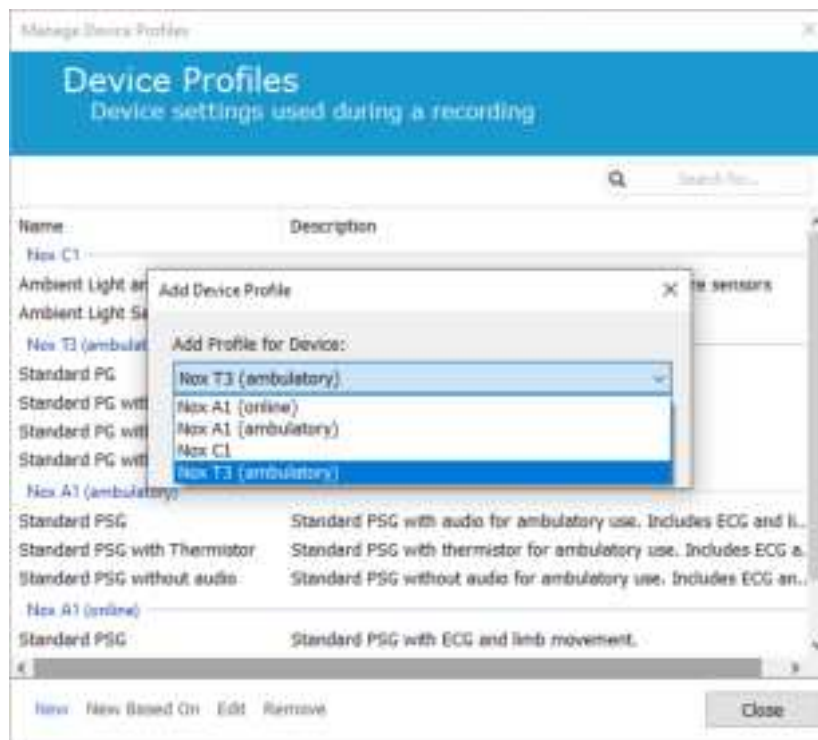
Manage Device Profiles

Device Profiles
Device settings used during a recording

Search for...

| Name | Description |
|---|---|
| Nox C1 | |
| Ambient Light ar | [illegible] sensors |
| Ambient Light Se | |
| Nox T3 (ambulat | |
| Standard PG | |
| Standard PG wit | |
| Standard PG wit | |
| Standard PG wit | |
| Nox A1 (ambulatory) | |
| Standard PSG | Standard PSG with audio for ambulatory use. Includes ECG and li... |
| Standard PSG with Thermistor | Standard PSG with thermistor for ambulatory use. Includes ECG a... |
| Standard PSG without audio | Standard PSG without audio for ambulatory use. Includes ECG an... |
| Nox A1 (online) | |
| Standard PSG | Standard PSG with ECG and limb movement. |

Add Device Profile

Add Profile for Device:

Nox T3 (ambulatory)

Nox A1 (online)
Nox A1 (ambulatory)
Nox C1
Nox T3 (ambulatory)

New New Based On Edit Remove

Close